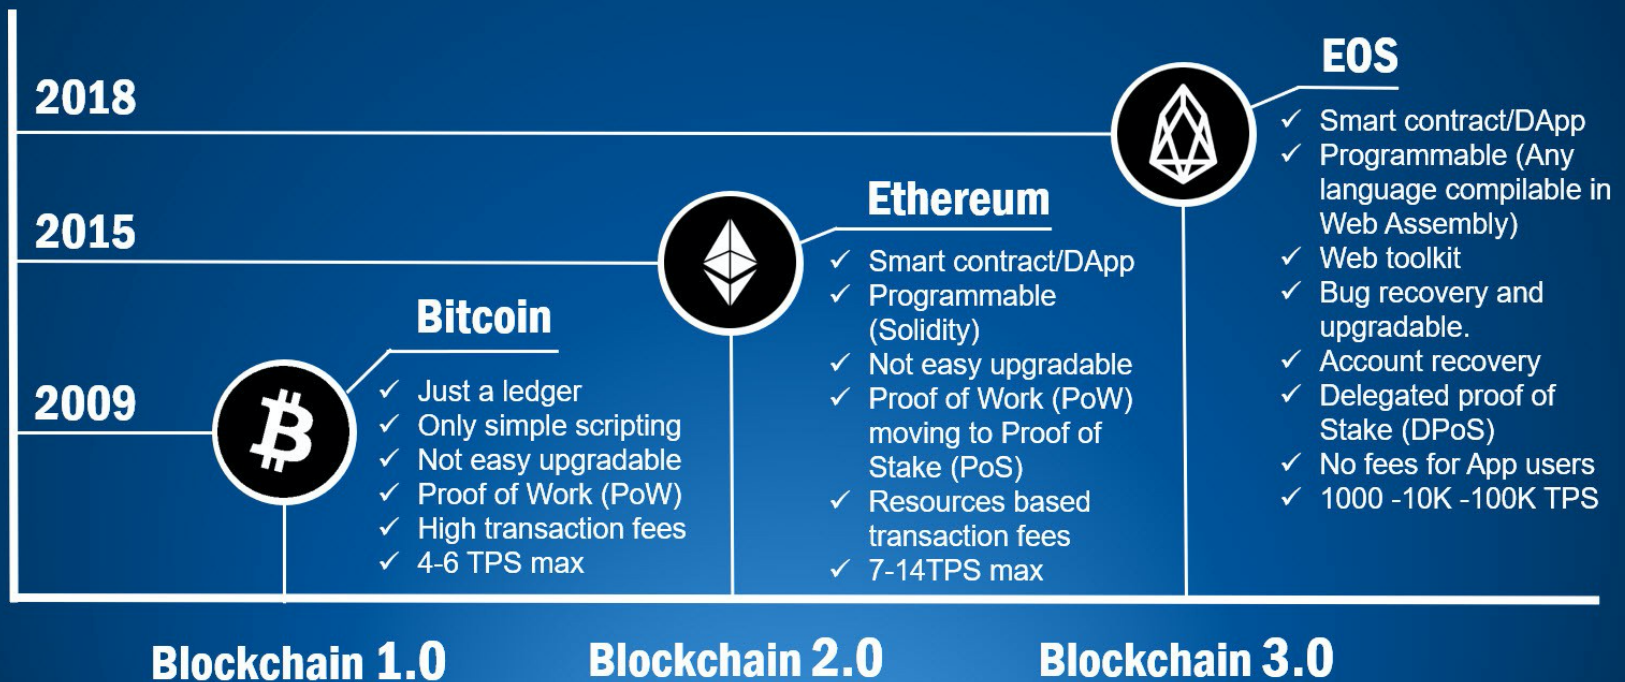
2018

2015

2009

Bitcoin
✓ Just a ledger
✓ Only simple scripting
✓ Not easy upgradable
✓ Proof of Work (PoW)
✓ High transaction fees
✓ 4-6 TPS max

Ethereum
✓ Smart contract/DApp
✓ Programmable (Solidity)
✓ Not easy upgradable
✓ Proof of Work (PoW) moving to Proof of Stake (PoS)
✓ Resources based transaction fees
✓ 7-14TPS max

EOS
✓ Smart contract/DApp
✓ Programmable (Any language compilable in Web Assembly)
✓ Web toolkit
✓ Bug recovery and upgradable.
✓ Account recovery
✓ Delegated proof of Stake (DPoS)
✓ No fees for App users
✓ 1000 -10K -100K TPS

Blockchain 1.0

Blockchain 2.0

Blockchain 3.0